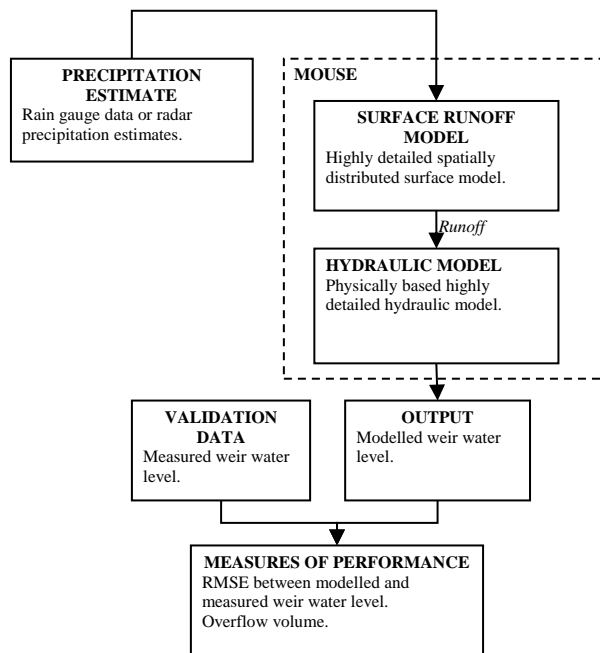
PRECIPITATION ESTIMATE
Rain gauge data or radar precipitation estimates.

MOUSE

SURFACE RUNOFF MODEL
Highly detailed spatially distributed surface model.

Runoff

HYDRAULIC MODEL
Physically based highly detailed hydraulic model.

VALIDATION DATA
Measured weir water level.

OUTPUT
Modelled weir water level.

MEASURES OF PERFORMANCE
RMSE between modelled and measured weir water level.
Overflow volume.